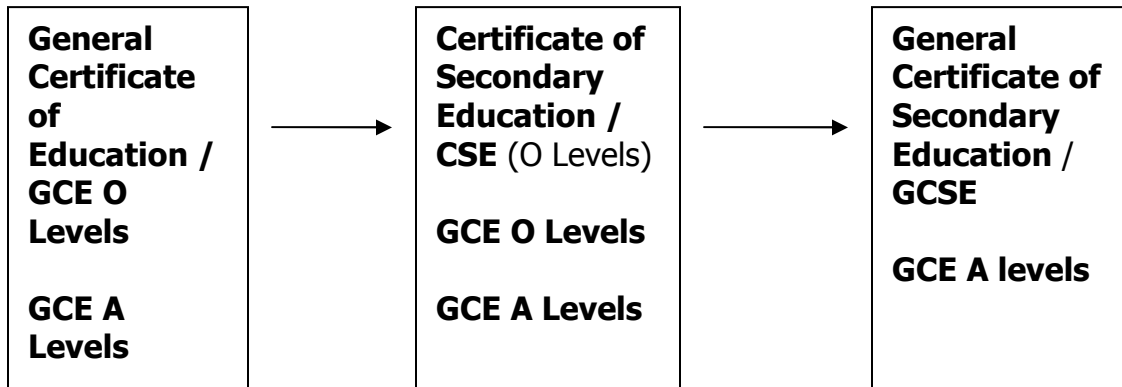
General Certificate of Education / GCE O Levels

GCE A Levels

Certificate of Secondary Education / CSE (O Levels)

GCE O Levels

GCE A Levels

General Certificate of Secondary Education / GCSE

GCE A levels